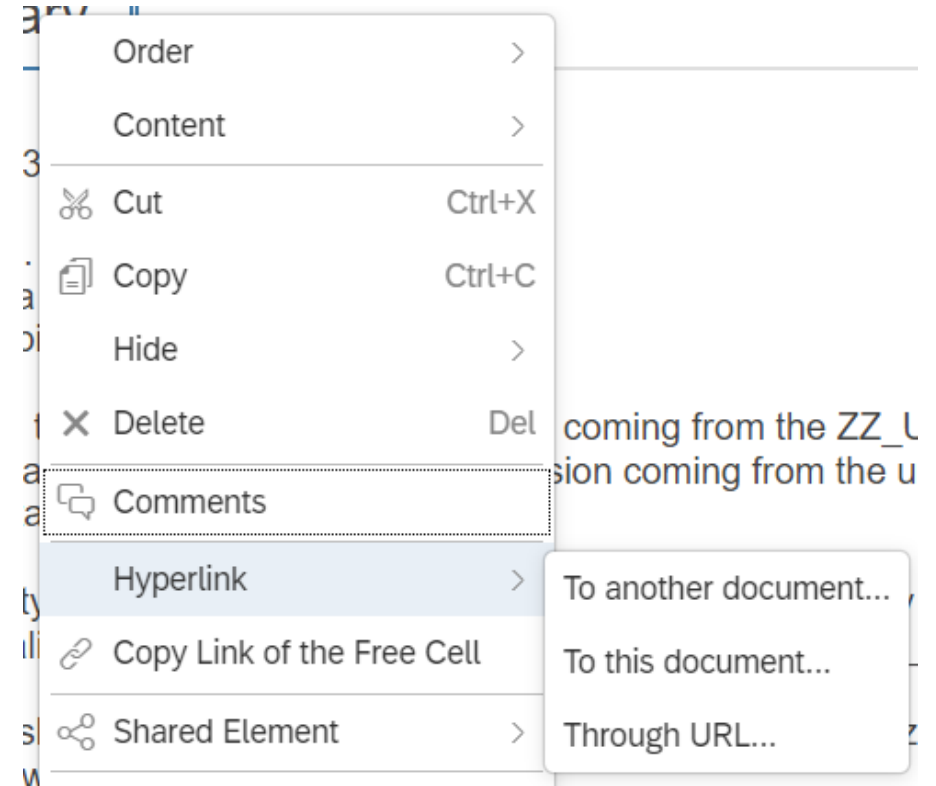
Order >

Content >

Cut Ctrl+X

Copy Ctrl+C

Hide >

Delete Del

Comments

Hyperlink >

Copy Link of the Free Cell

Shared Element >

To another document...

To this document...

Through URL...

coming from the ZZ_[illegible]

sion coming from the u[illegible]